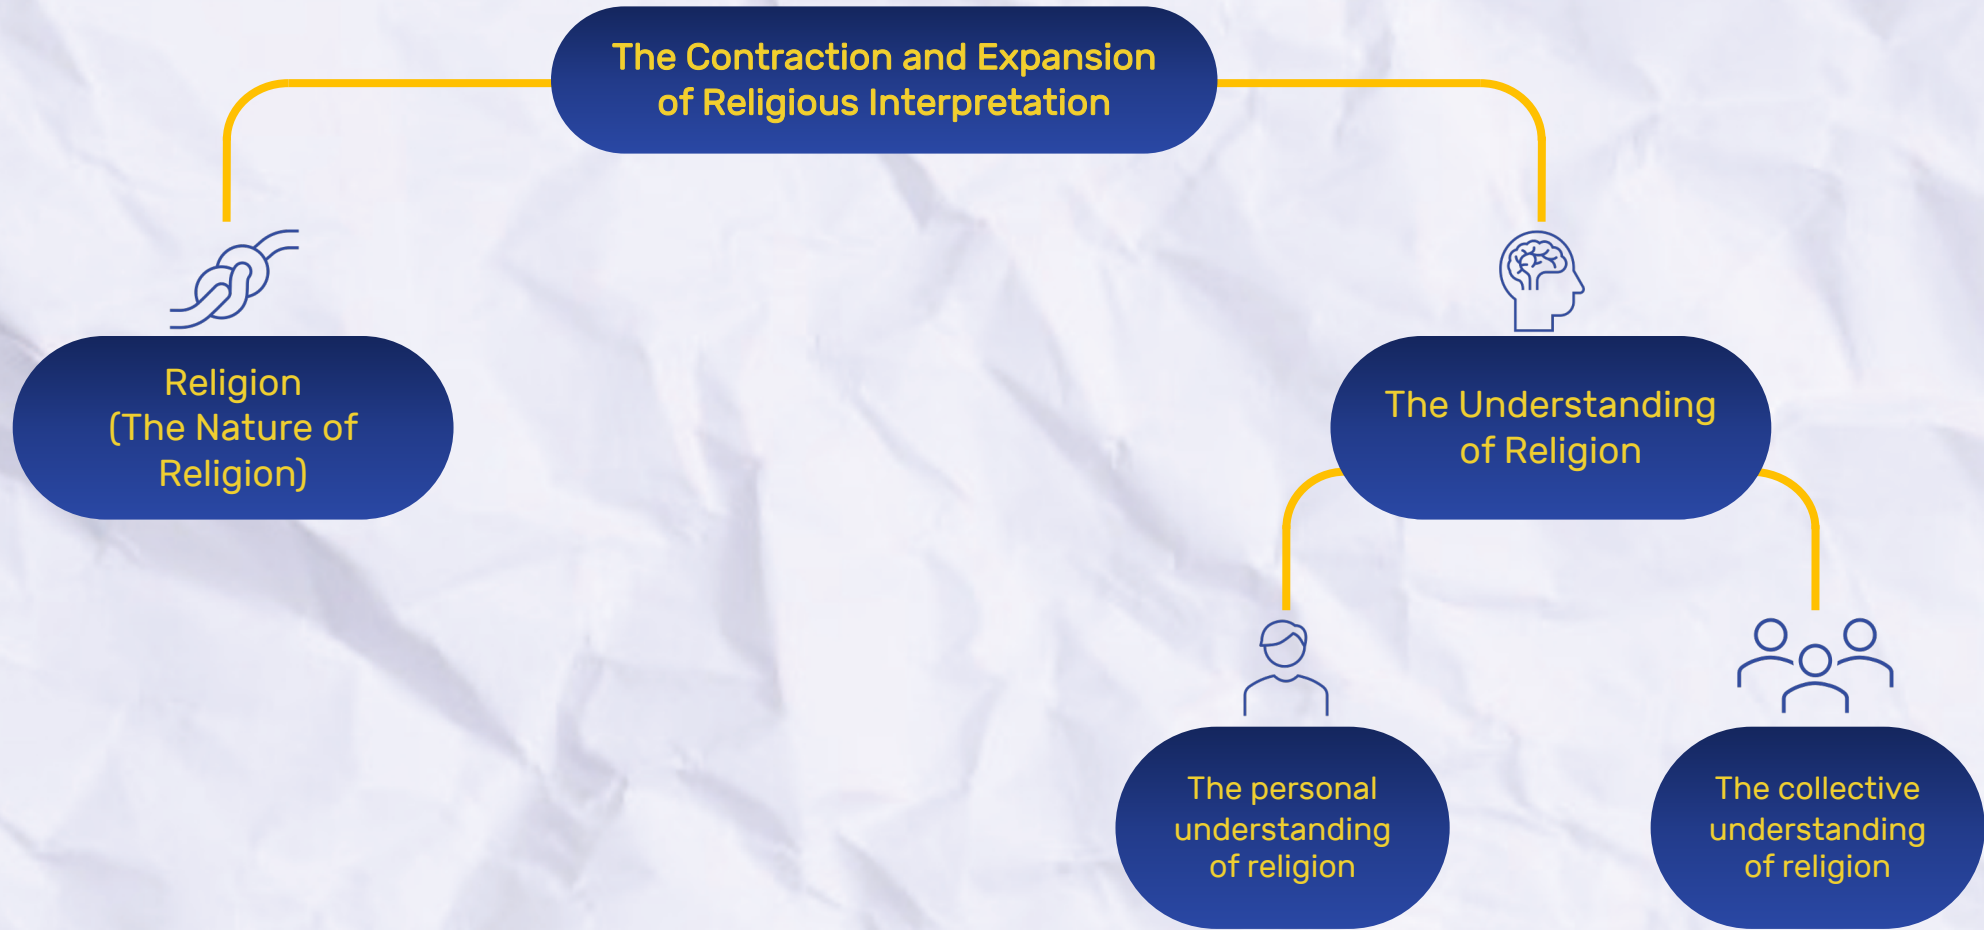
The Contraction and Expansion of Religious Interpretation

Religion (The Nature of Religion)

The Understanding of Religion

The personal understanding of religion

The collective understanding of religion